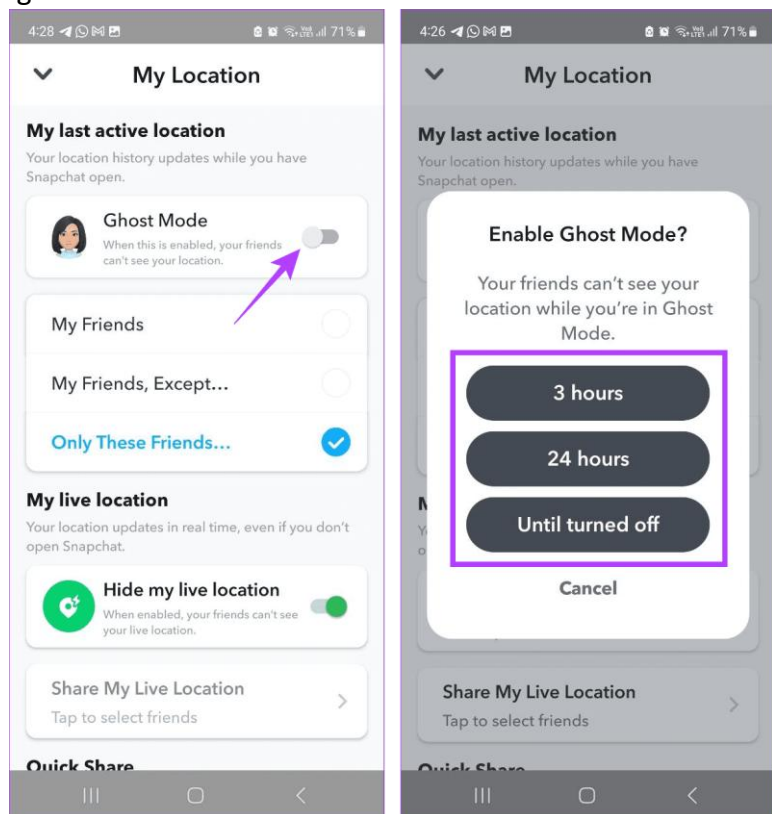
4:28 71%

My Location

My last active location

Your location history updates while you have Snapchat open.

Ghost Mode

When this is enabled, your friends can't see your location.

My Friends

My Friends, Except...

Only These Friends...

My live location

Your location updates in real time, even if you don't open Snapchat.

Hide my live location

When enabled, your friends can't see your live location.

Share My Live Location

Tap to select friends

Quick Share

4:26 71%

My Location

My last active location

Your location history updates while you have Snapchat open.

Enable Ghost Mode?

Your friends can't see your location while you're in Ghost Mode.

3 hours

24 hours

Until turned off

Cancel

Share My Live Location

Tap to select friends

Quick Share